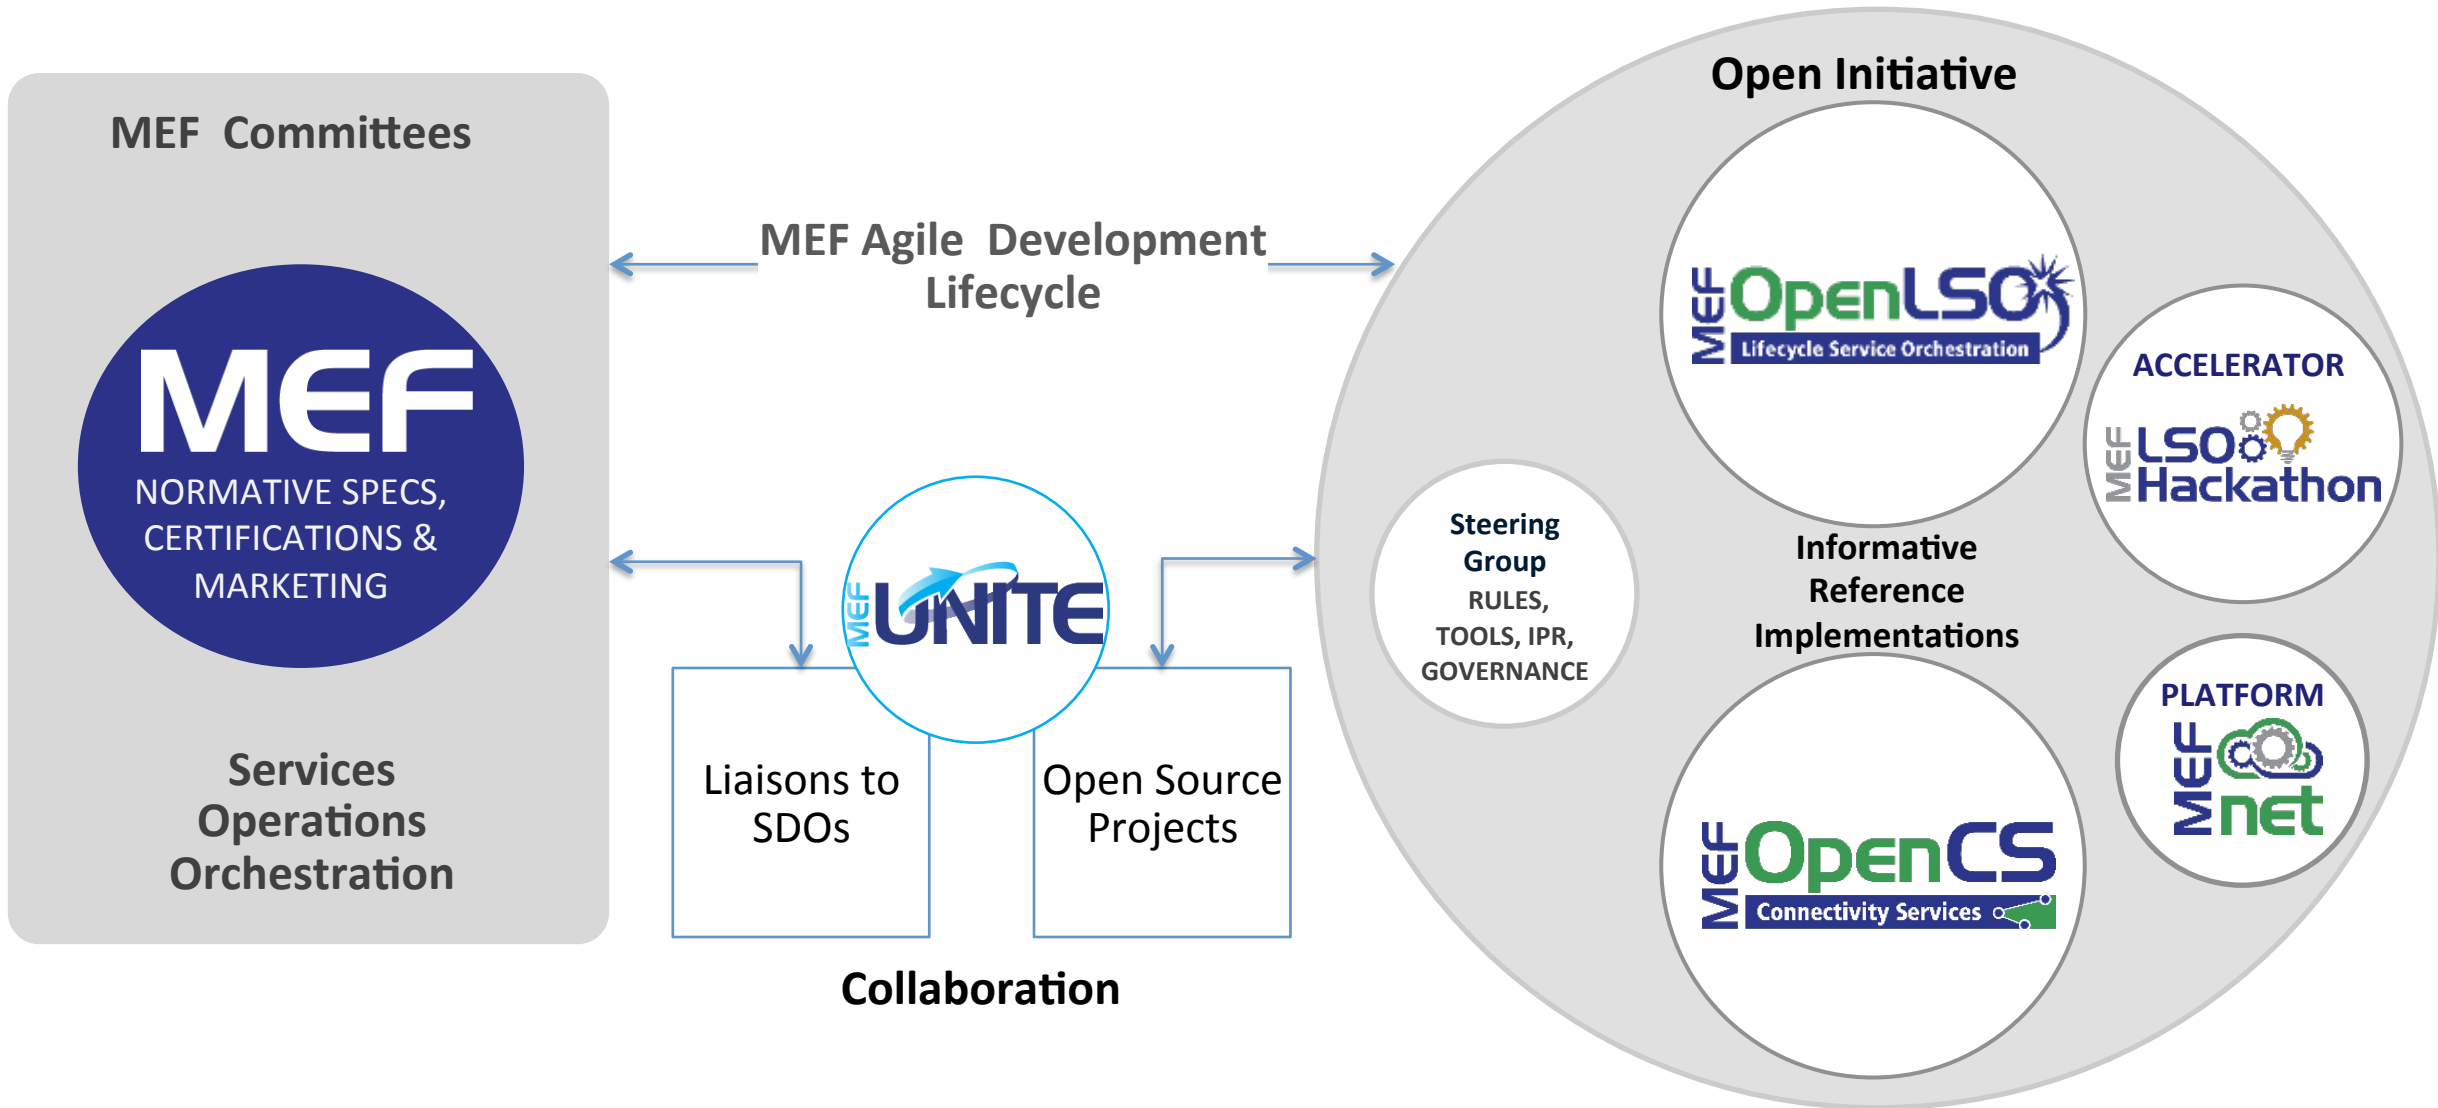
MEF Committees

MEF
NORMATIVE SPECS, CERTIFICATIONS & MARKETING

Services Operations Orchestration

MEF Agile Development Lifecycle

MEF UNITE

Liaisons to SDOs

Open Source Projects

Collaboration

Open Initiative

MEF OpenLSO
Lifecycle Service Orchestration

ACCELERATOR
MEF LSO Hackathon

Steering Group
RULES, TOOLS, IPR, GOVERNANCE

Informative Reference Implementations

PLATFORM
MEF net

MEF OpenCS
Connectivity Services